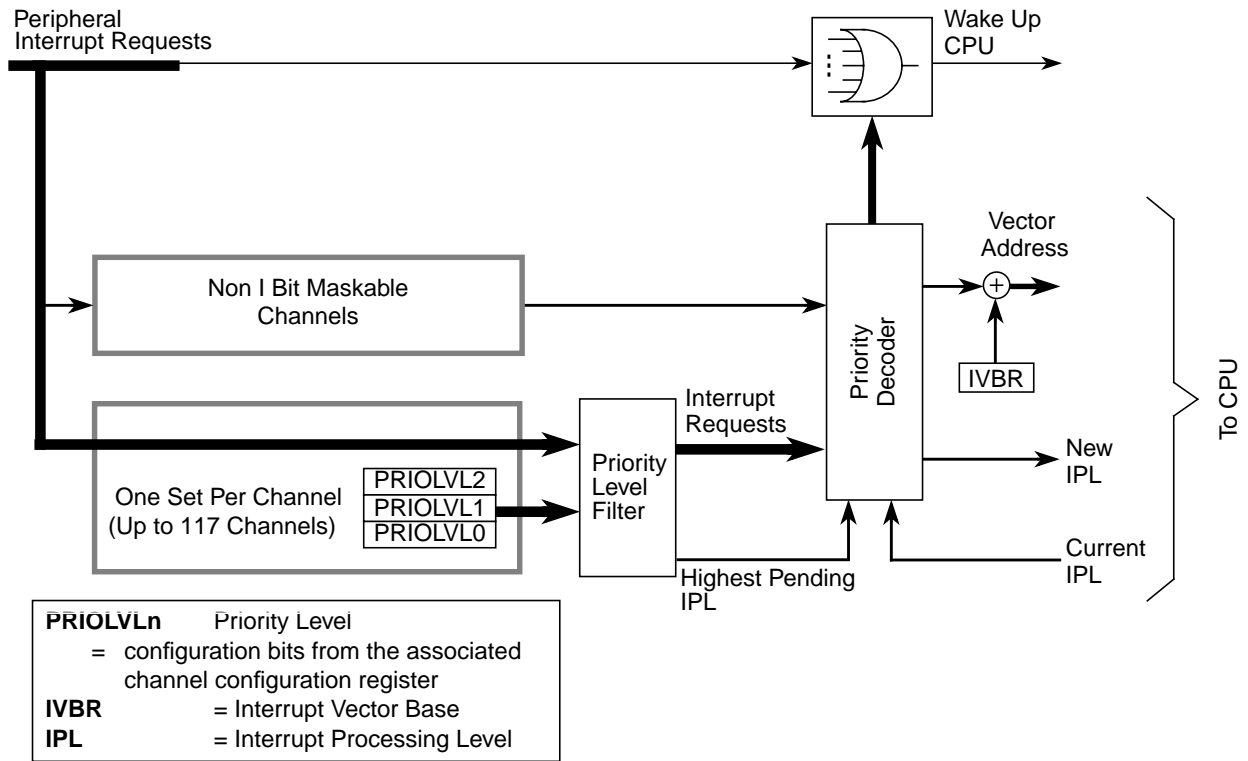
Peripheral Interrupt Requests

Wake Up CPU

Vector Address

Non I Bit Maskable Channels

Priority Decoder

IVBR

To CPU

Interrupt Requests

Priority Level Filter

New IPL

One Set Per Channel (Up to 117 Channels)

PRIOLVL2
PRIOLVL1
PRIOLVL0

Current IPL

Highest Pending IPL

**PRIOLVLn** Priority Level
= configuration bits from the associated channel configuration register
**IVBR** = Interrupt Vector Base
**IPL** = Interrupt Processing Level